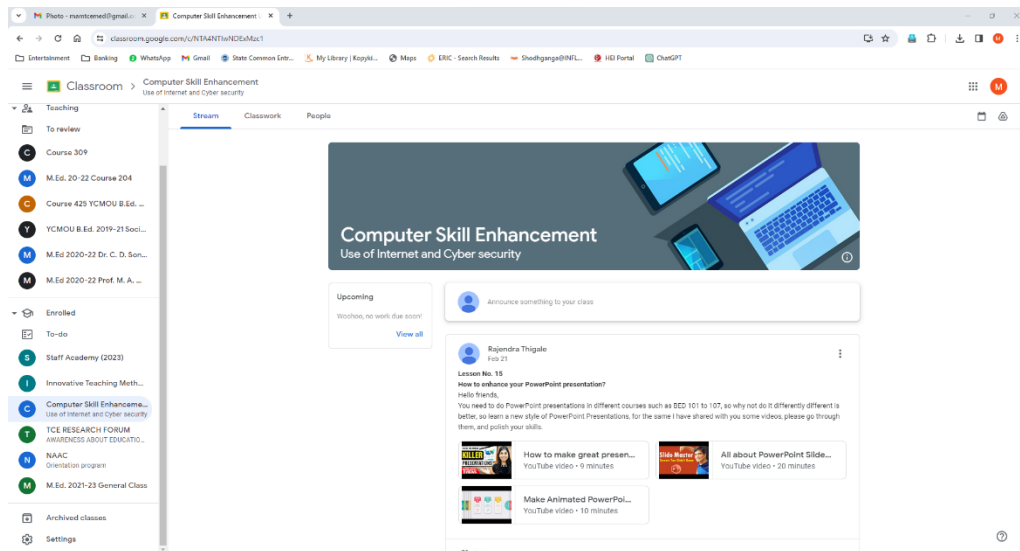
Photo - mamtcemed@gmail.c ×
Computer Skill Enhancement ×
+

classroom.google.com/c/NTA4NTIwNDExMzc1

Entertainment Banking WhatsApp Gmail State Common Entr... My Library | Kopykit... Maps ERIC - Search Results Shodhganga@INFL... HEI Portal ChatGPT

Classroom > Computer Skill Enhancement
Use of Internet and Cyber security

M

Teaching
To review
C Course 309
M M.Ed. 20-22 Course 204
C Course 425 YCMOU B.Ed. ...
Y YCMOU B.Ed. 2019-21 Soci...
M M.Ed 2020-22 Dr. C. D. Son...
M M.Ed 2020-22 Prof. M. A. ...
Enrolled
To-do
S Staff Academy (2023)
I Innovative Teaching Meth...
C Computer Skill Enhanceme...
Use of Internet and Cyber security
T TCE RESEARCH FORUM
AWARENESS ABOUT EDUCATIO...
N NAAC
Orientation program
M M.Ed. 2021-23 General Class
Archived classes
Settings

Stream Classwork People

Computer Skill Enhancement
Use of Internet and Cyber security

Upcoming
Woohoo, no work due soon!
View all

Announce something to your class

Rajendra Thigale
Feb 21

Lesson No. 15
How to enhance your PowerPoint presentation?
Hello friends,
You need to do PowerPoint presentations in different courses such as BED 101 to 107, so why not do it differently different is better, so learn a new style of PowerPoint Presentations, for the same I have shared with you some videos, please go through them, and polish your skills.

KILLER PRESENTATION
How to make great presen...
YouTube video • 9 minutes

Slide Master
All about PowerPoint Slide...
YouTube video • 20 minutes

Make Animated PowerPoi...
YouTube video • 10 minutes